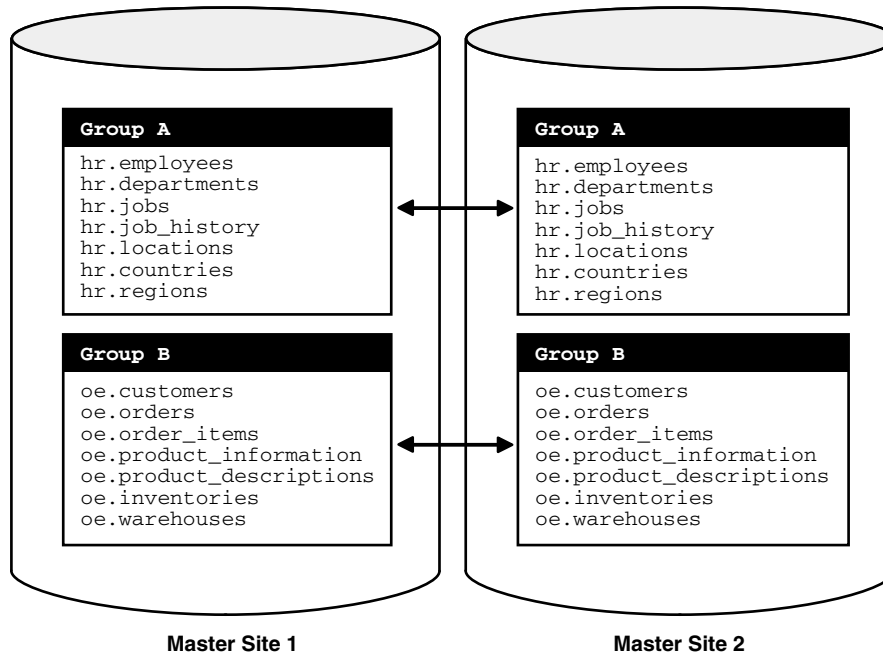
Group A
hr.employees
hr.departments
hr.jobs
hr.job_history
hr.locations
hr.countries
hr.regions

Group B
oe.customers
oe.orders
oe.order_items
oe.product_information
oe.product_descriptions
oe.inventories
oe.warehouses

Master Site 1

Group A
hr.employees
hr.departments
hr.jobs
hr.job_history
hr.locations
hr.countries
hr.regions

Group B
oe.customers
oe.orders
oe.order_items
oe.product_information
oe.product_descriptions
oe.inventories
oe.warehouses

Master Site 2